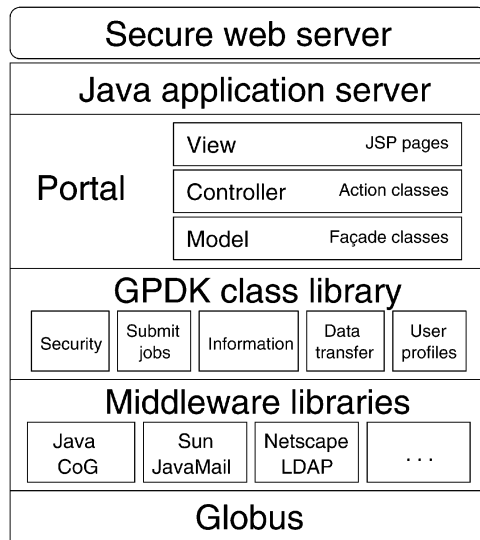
Secure web server

Java application server

Portal

View JSP pages

Controller Action classes

Model Façade classes

GPDK class library

Security

Submit jobs

Information

Data transfer

User profiles

Middleware libraries

Java CoG

Sun JavaMail

Netscape LDAP

...

Globus